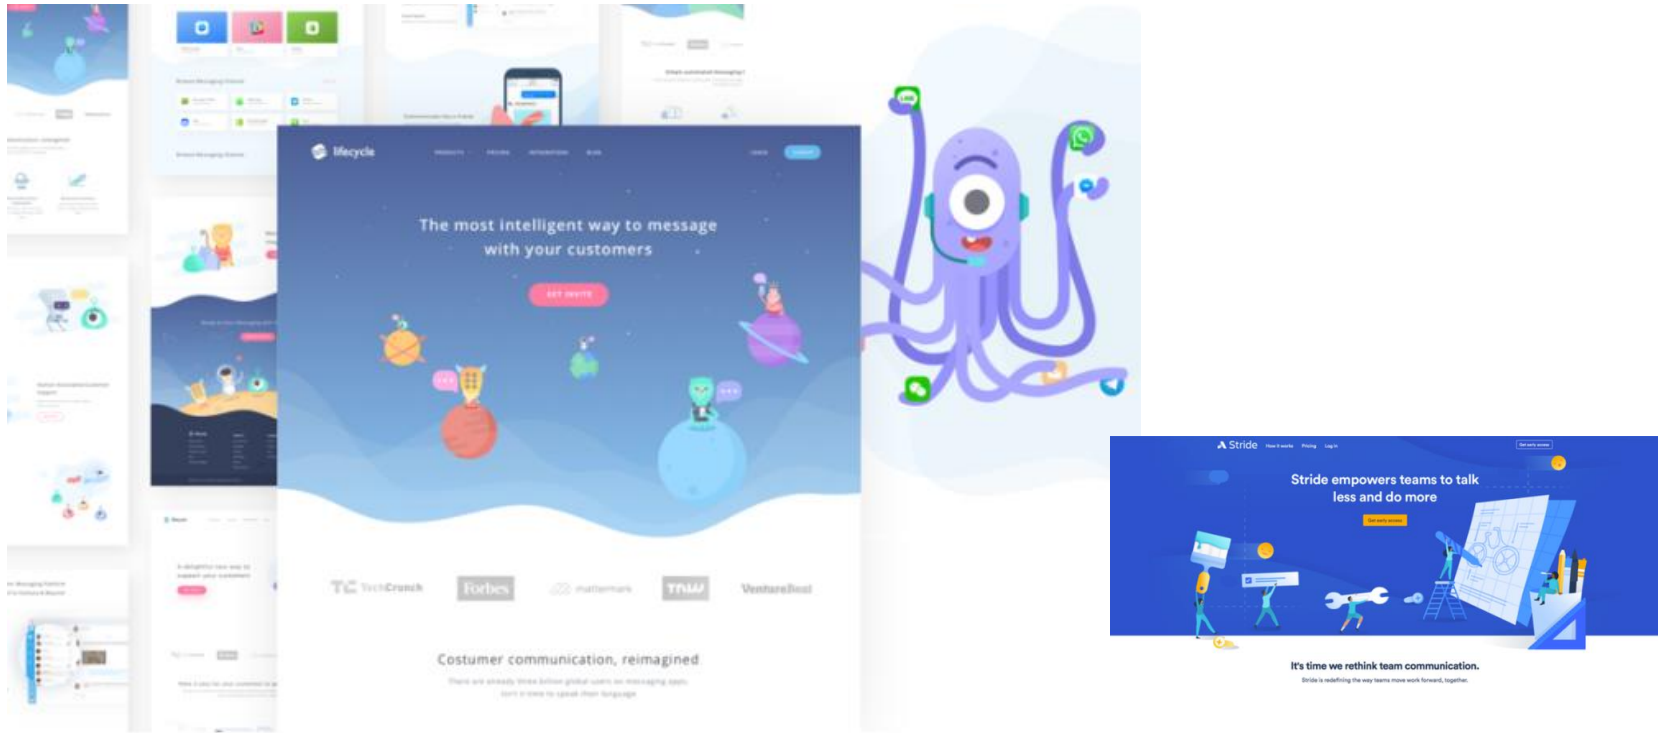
lifecycle

The most intelligent way to message with your customers

GET INVITE

TechCrunch Forbes mattermark TNW VentureBeat

Costumer communication, reimagined

Stride

Stride empowers teams to talk less and do more

It's time we rethink team communication.

Stride is redefining the way teams move work forward, together.